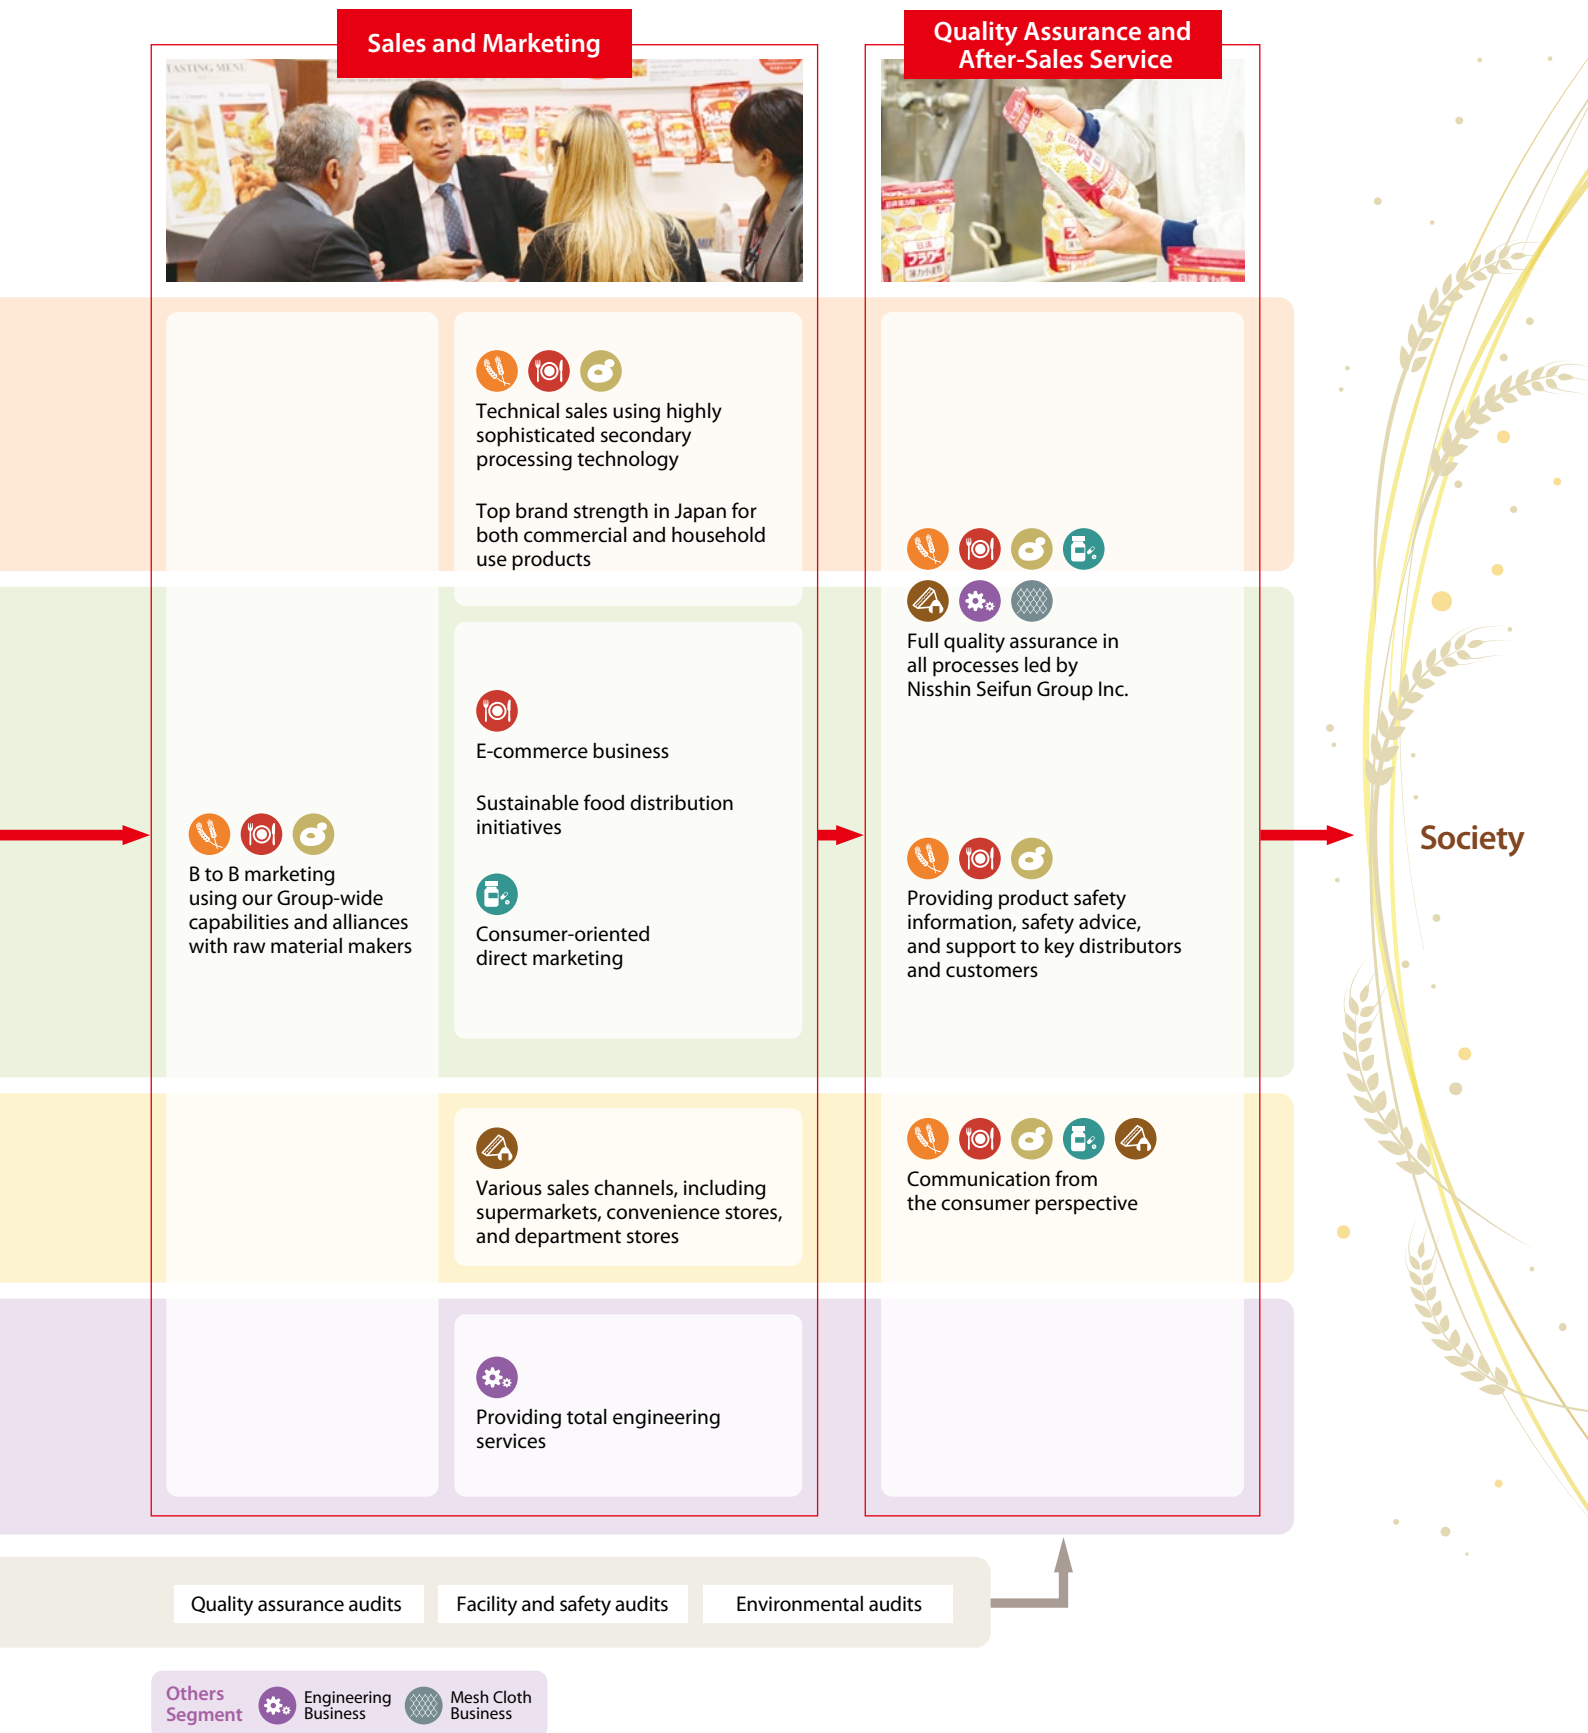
Sales and Marketing

Quality Assurance and After-Sales Service

Technical sales using highly sophisticated secondary processing technology

Top brand strength in Japan for both commercial and household use products

Full quality assurance in all processes led by Nisshin Seifun Group Inc.

E-commerce business

Sustainable food distribution initiatives

B to B marketing using our Group-wide capabilities and alliances with raw material makers

Consumer-oriented direct marketing

Providing product safety information, safety advice, and support to key distributors and customers

Society

Various sales channels, including supermarkets, convenience stores, and department stores

Communication from the consumer perspective

Providing total engineering services

Quality assurance audits

Facility and safety audits

Environmental audits

Others Segment

Engineering Business

Mesh Cloth Business